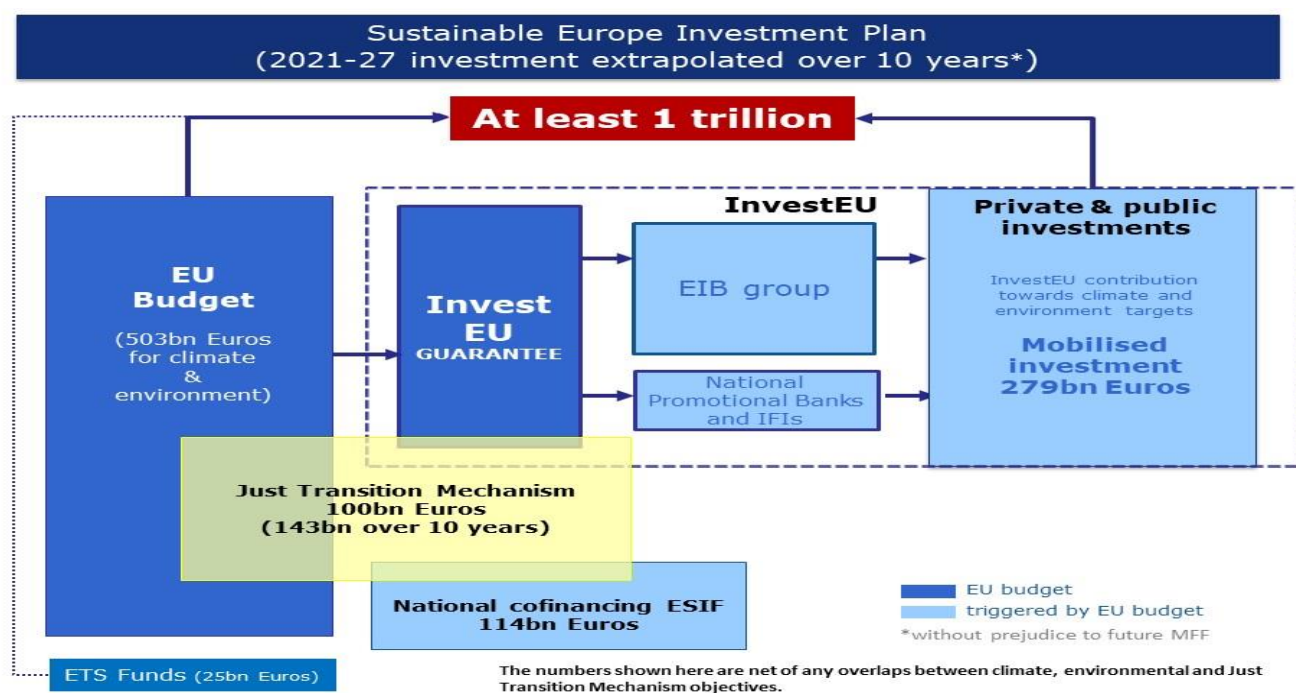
Sustainable Europe Investment Plan
(2021-27 investment extrapolated over 10 years*)

At least 1 trillion

EU Budget

(503bn Euros for climate & environment)

InvestEU

Invest EU GUARANTEE

EIB group

National Promotional Banks and IFIs

Private & public investments

InvestEU contribution towards climate and environment targets

Mobilised investment 279bn Euros

Just Transition Mechanism 100bn Euros (143bn over 10 years)

National cofinancing ESIF 114bn Euros

EU budget
triggered by EU budget
*without prejudice to future MFF

ETS Funds (25bn Euros)

The numbers shown here are net of any overlaps between climate, environmental and Just Transition Mechanism objectives.